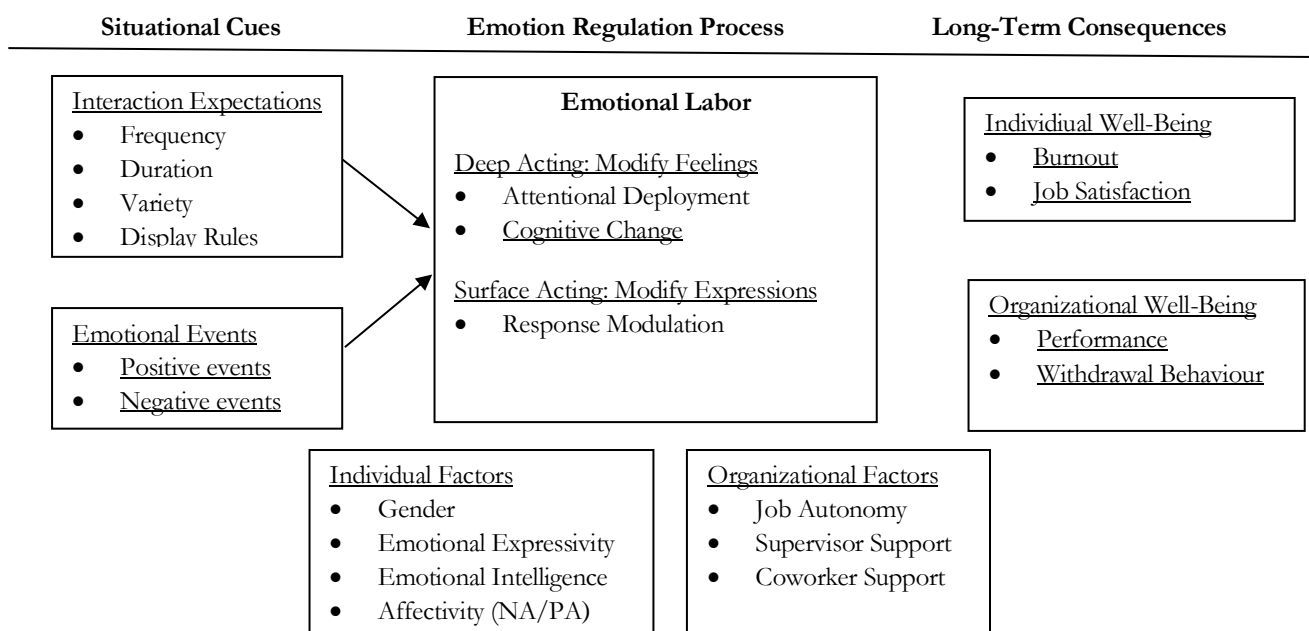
Situational Cues

Emotion Regulation Process

Long-Term Consequences

Interaction Expectations
- Frequency
- Duration
- Variety
- Display Rules

Emotional Events
- Positive events
- Negative events

Emotional Labor

Deep Acting: Modify Feelings
- Attentional Deployment
- Cognitive Change

Surface Acting: Modify Expressions
- Response Modulation

Individiual Well-Being
- Burnout
- Job Satisfaction

Organizational Well-Being
- Performance
- Withdrawal Behaviour

Individual Factors
- Gender
- Emotional Expressivity
- Emotional Intelligence
- Affectivity (NA/PA)

Organizational Factors
- Job Autonomy
- Supervisor Support
- Coworker Support